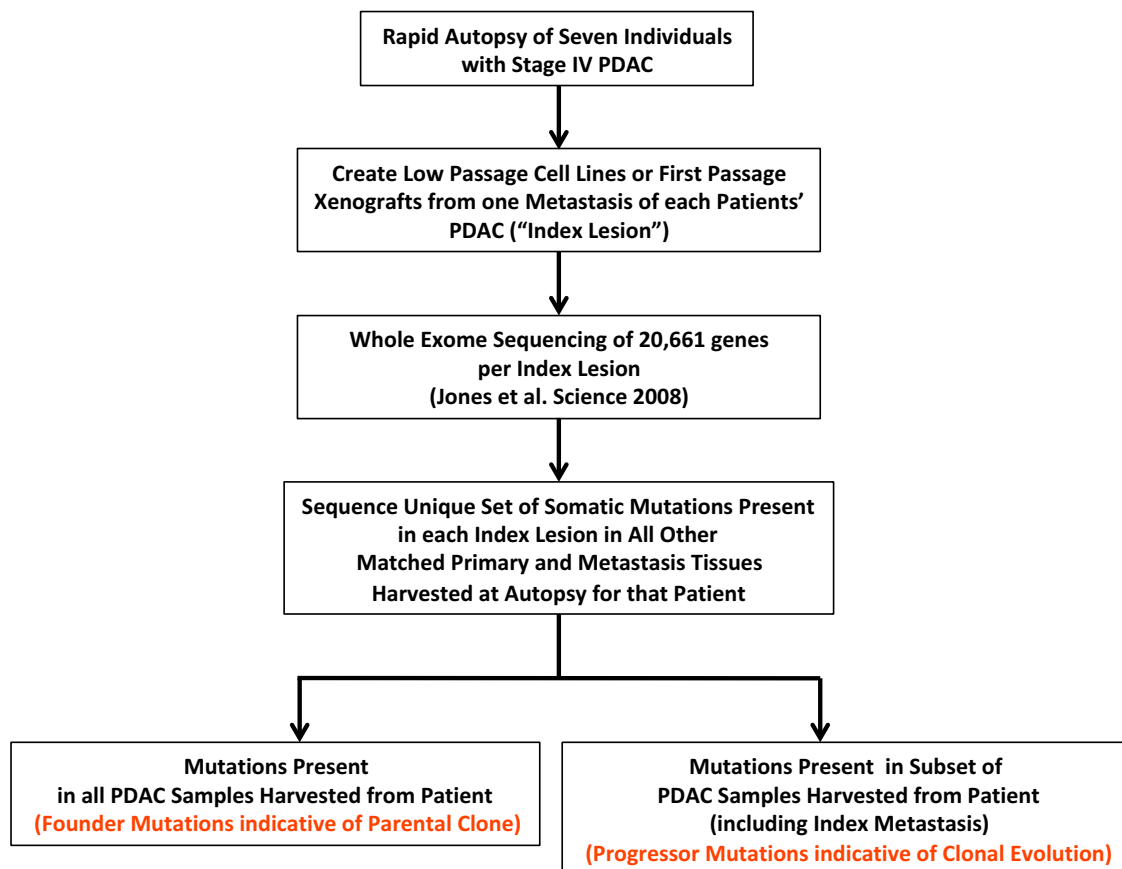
Rapid Autopsy of Seven Individuals with Stage IV PDAC

Create Low Passage Cell Lines or First Passage Xenografts from one Metastasis of each Patients' PDAC ("Index Lesion")

Whole Exome Sequencing of 20,661 genes per Index Lesion (Jones et al. Science 2008)

Sequence Unique Set of Somatic Mutations Present in each Index Lesion in All Other Matched Primary and Metastasis Tissues Harvested at Autopsy for that Patient

Mutations Present in all PDAC Samples Harvested from Patient (Founder Mutations indicative of Parental Clone)

Mutations Present in Subset of PDAC Samples Harvested from Patient (including Index Metastasis) (Progressor Mutations indicative of Clonal Evolution)